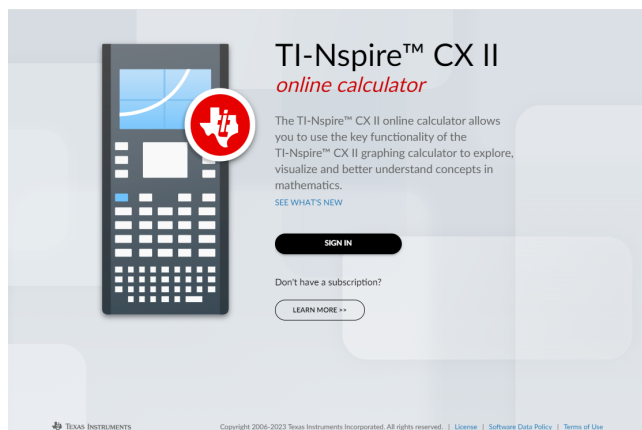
TI-Nspire™ CX II
online calculator

The TI-Nspire™ CX II online calculator allows you to use the key functionality of the TI-Nspire™ CX II graphing calculator to explore, visualize and better understand concepts in mathematics.

SEE WHAT'S NEW

SIGN IN

Don't have a subscription?

LEARN MORE »

TEXAS INSTRUMENTS

Copyright 2006-2023 Texas Instruments Incorporated. All rights reserved. | License | Software Data Policy | Terms of Use